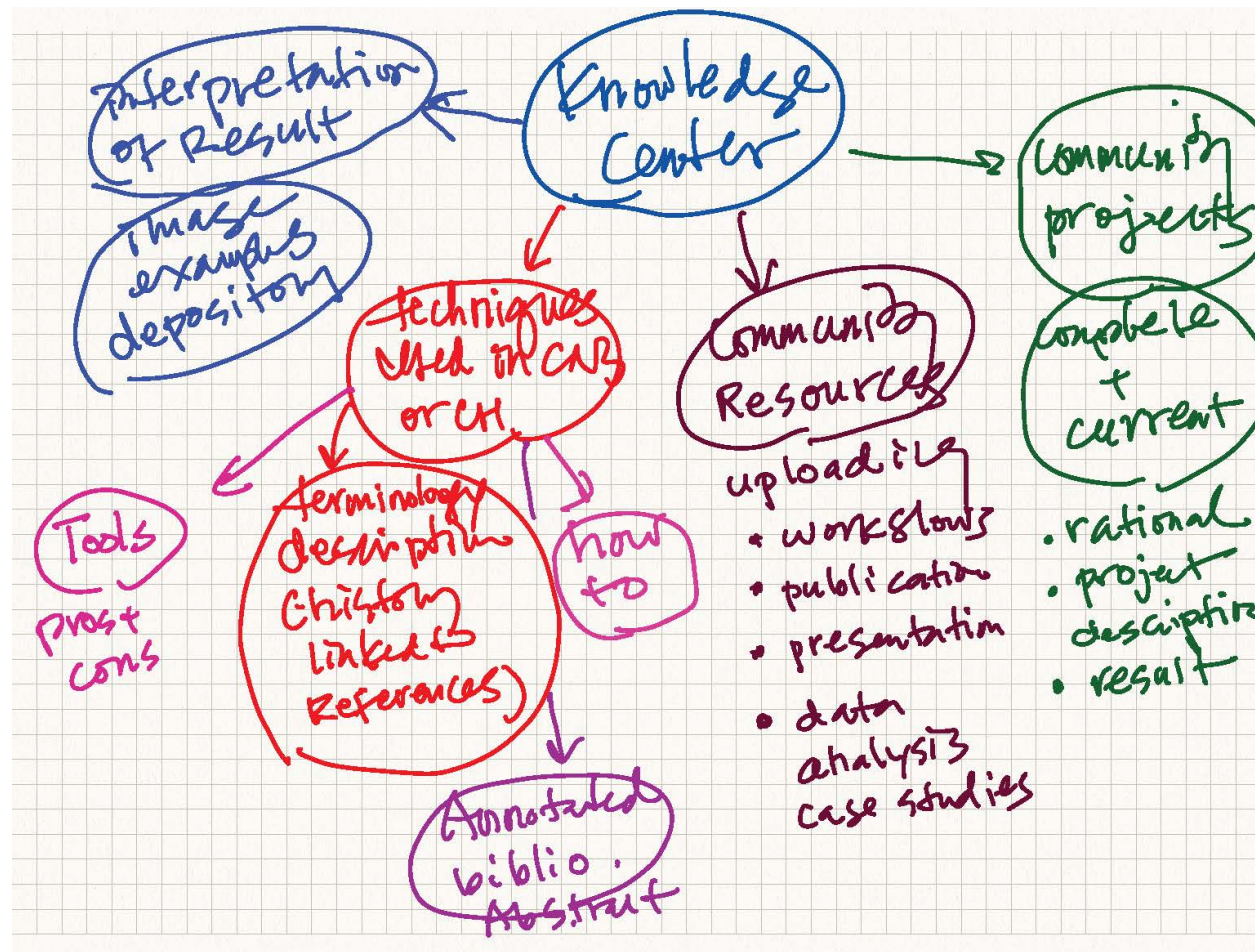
Knowledge Center

Interpretation of Result

Image examples depository

techniques used on CAB or CH

Tools
pros + cons

terminology description (history linked to References)

how to

Annotated biblio. Abstract

Community Resources
upload files
• workflows
• publication
• presentation
• data analysis case studies

Community projects

Complete + current
• rational
• project description
• result